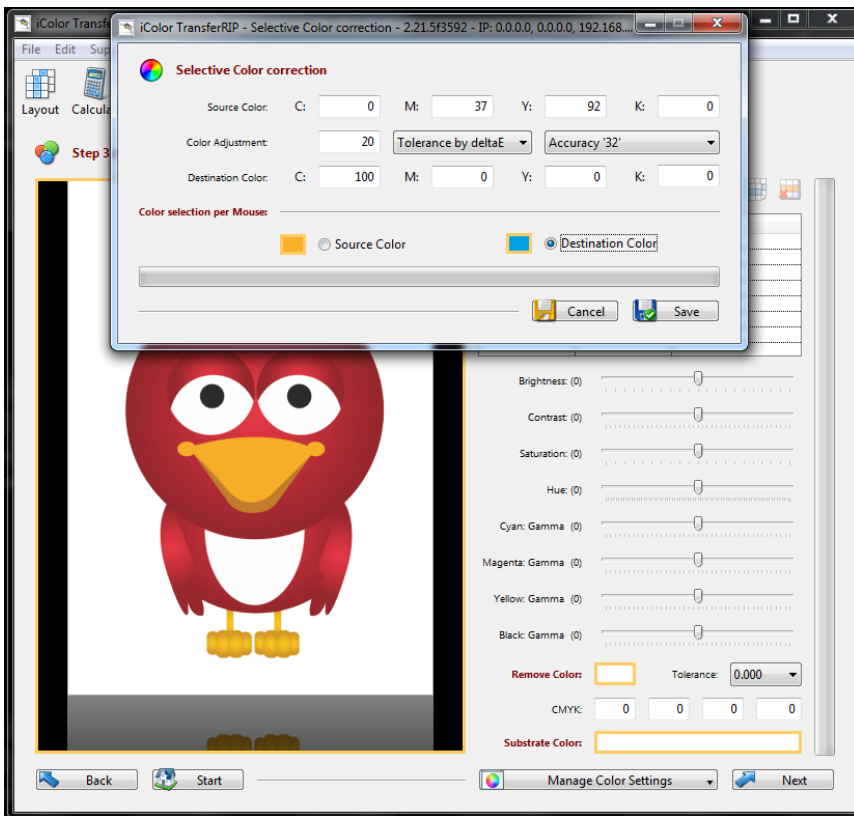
iColor Transfe

File Edit Sup

Layout Calcula

Step 3

iColor TransferRIP - Selective Color correction - 2.21.5f3592 - IP: 0.0.0.0, 0.0.0.0, 192.168...

Selective Color correction

Source Color: C: 0 M: 37 Y: 92 K: 0

Color Adjustment: 20 Tolerance by deltaE Accuracy '32'

Destination Color: C: 100 M: 0 Y: 0 K: 0

Color selection per Mouse:

Source Color Destination Color

Cancel Save

Brightness: (0)

Contrast: (0)

Saturation: (0)

Hue: (0)

Cyan: Gamma (0)

Magenta: Gamma (0)

Yellow: Gamma (0)

Black: Gamma (0)

Remove Color: Tolerance: 0.000

CMYK: 0 0 0 0

Substrate Color:

Back Start Manage Color Settings Next